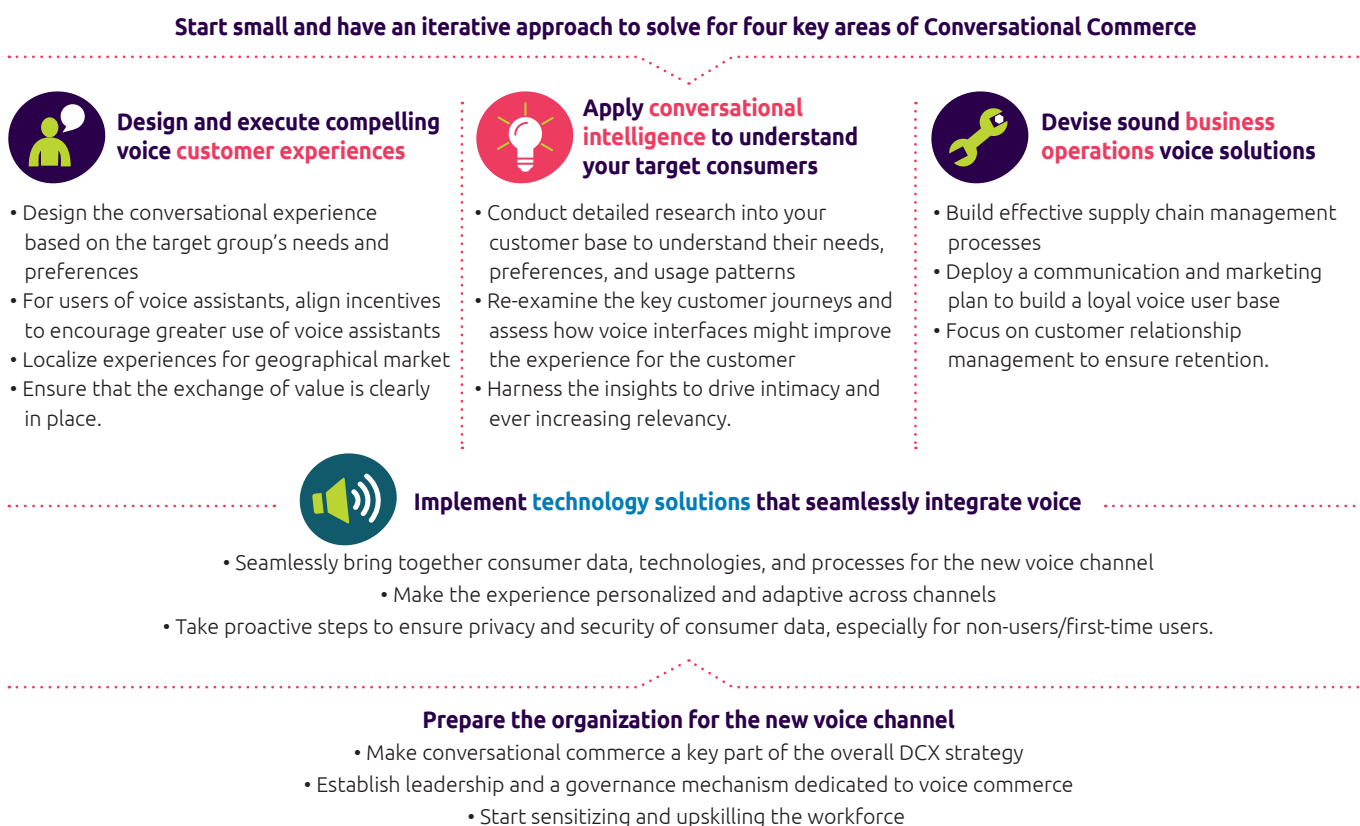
Start small and have an iterative approach to solve for four key areas of Conversational Commerce

Design and execute compelling voice customer experiences

• Design the conversational experience based on the target group's needs and preferences
• For users of voice assistants, align incentives to encourage greater use of voice assistants
• Localize experiences for geographical market
• Ensure that the exchange of value is clearly in place.

Apply conversational intelligence to understand your target consumers

• Conduct detailed research into your customer base to understand their needs, preferences, and usage patterns
• Re-examine the key customer journeys and assess how voice interfaces might improve the experience for the customer
• Harness the insights to drive intimacy and ever increasing relevancy.

Devise sound business operations voice solutions

• Build effective supply chain management processes
• Deploy a communication and marketing plan to build a loyal voice user base
• Focus on customer relationship management to ensure retention.

Implement technology solutions that seamlessly integrate voice

• Seamlessly bring together consumer data, technologies, and processes for the new voice channel
• Make the experience personalized and adaptive across channels
• Take proactive steps to ensure privacy and security of consumer data, especially for non-users/first-time users.

Prepare the organization for the new voice channel

• Make conversational commerce a key part of the overall DCX strategy
• Establish leadership and a governance mechanism dedicated to voice commerce
• Start sensitizing and upskilling the workforce